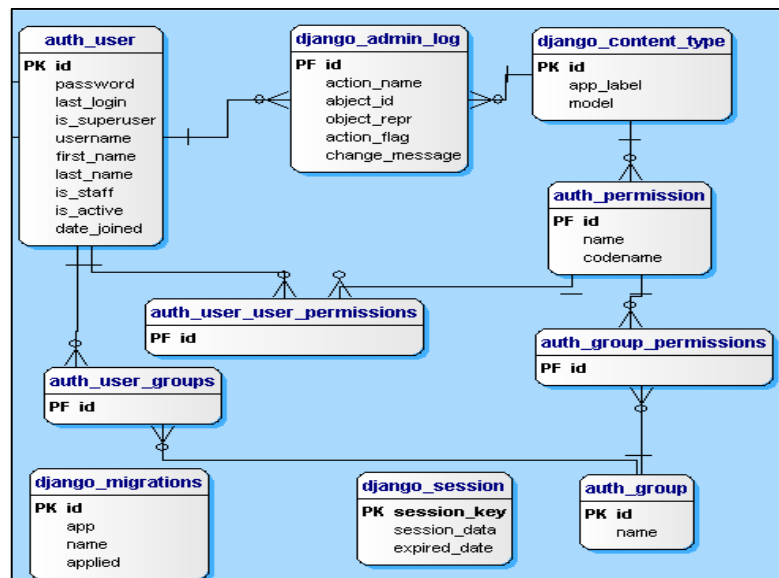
auth_user
PK id
password
last_login
is_superuser
username
first_name
last_name
is_staff
is_active
date_joined

django_admin_log
PF id
action_name
abject_id
object_repr
action_flag
change_message

django_content_type
PK id
app_label
model

auth_permission
PF id
name
codename

auth_user_user_permissions
PF id

auth_group_permissions
PF id

auth_user_groups
PF id

django_migrations
PK id
app
name
applied

django_session
PK session_key
session_data
expired_date

auth_group
PK id
name